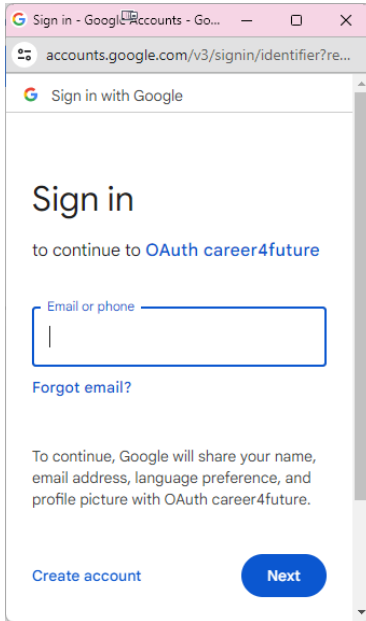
Sign in - Google Accounts - Go...

accounts.google.com/v3/signin/identifier?re...

Sign in with Google

Sign in

to continue to OAuth career4future

Email or phone

Forgot email?

To continue, Google will share your name, email address, language preference, and profile picture with OAuth career4future.

Create account

Next